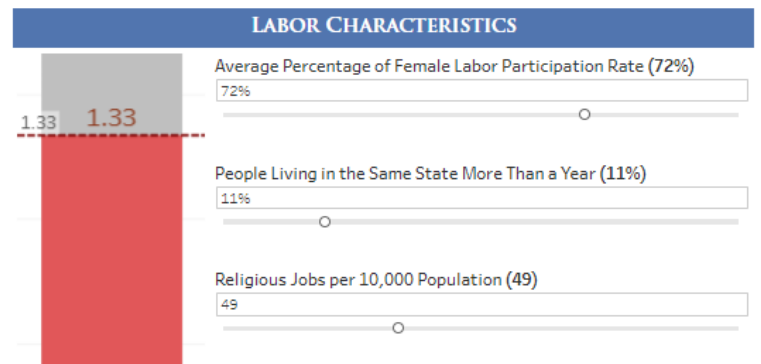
LABOR CHARACTERISTICS

1.33

1.33

Average Percentage of Female Labor Participation Rate (72%)

72%

People Living in the Same State More Than a Year (11%)

11%

Religious Jobs per 10,000 Population (49)

49